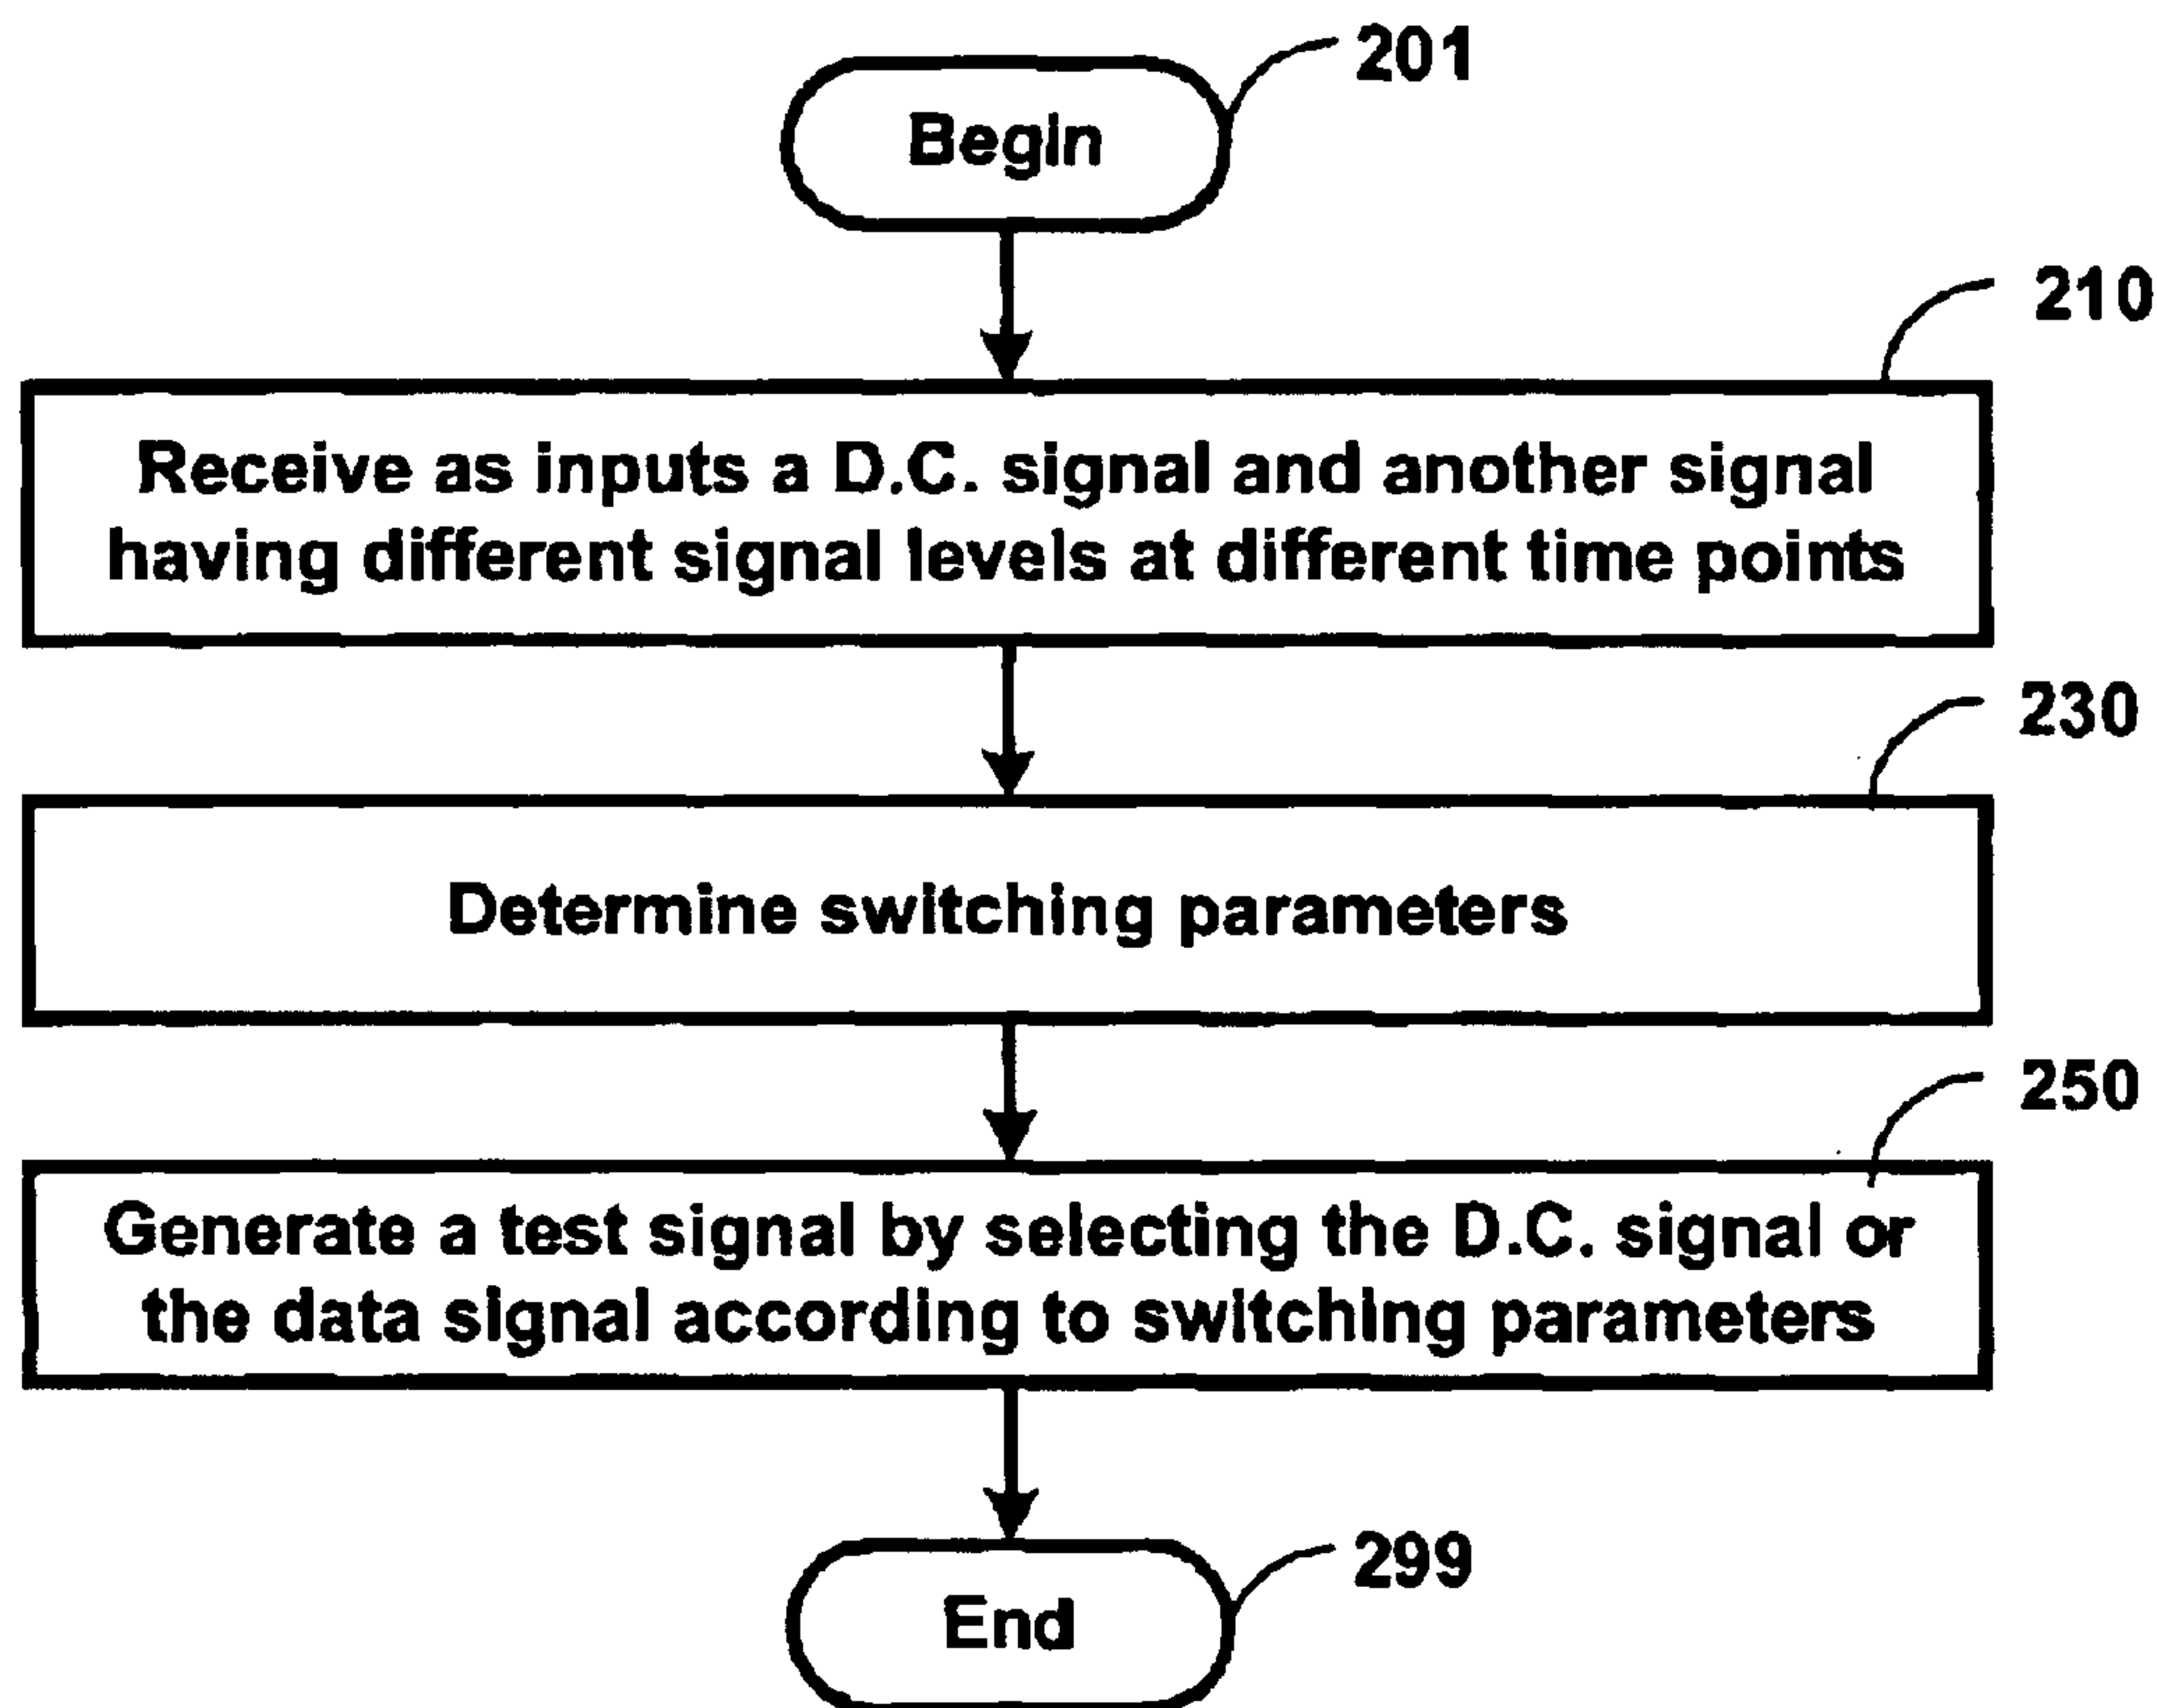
201

Begin

210

Receive as inputs a D.C. signal and another signal having different signal levels at different time points

230

Determine switching parameters

250

Generate a test signal by selecting the D.C. signal or the data signal according to switching parameters

299

End